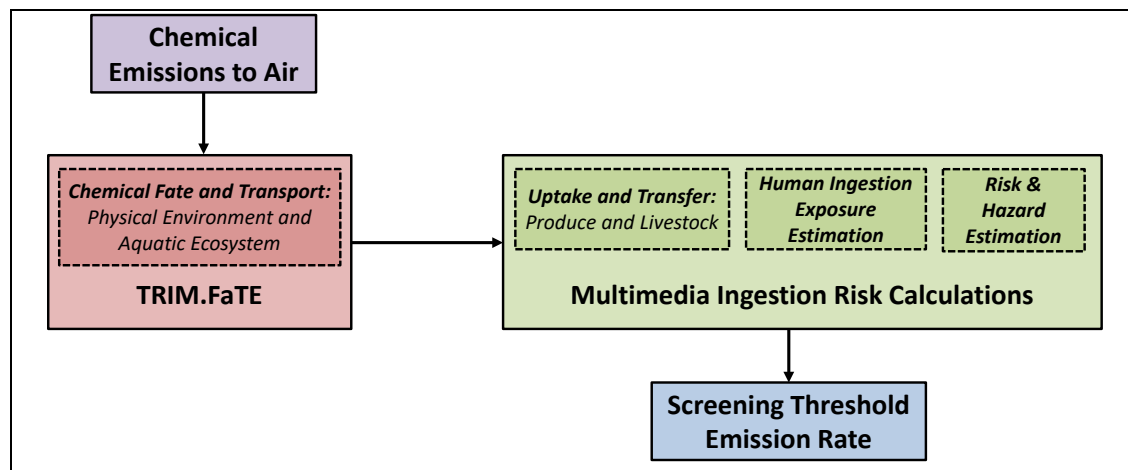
Chemical Emissions to Air

Chemical Fate and Transport: Physical Environment and Aquatic Ecosystem

TRIM.FaTE

Uptake and Transfer: Produce and Livestock

Human Ingestion Exposure Estimation

Risk & Hazard Estimation

Multimedia Ingestion Risk Calculations

Screening Threshold Emission Rate